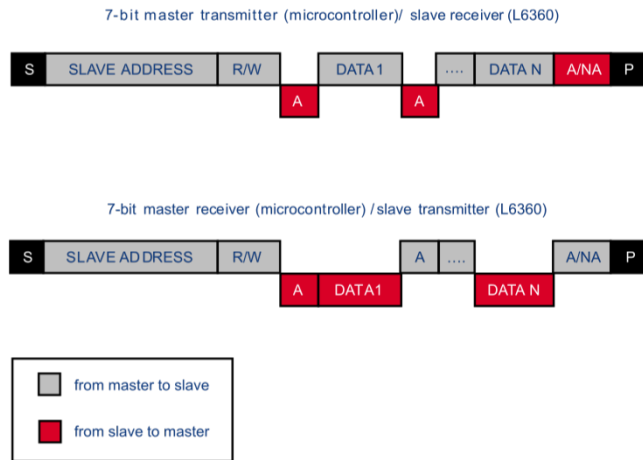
7-bit master transmitter (microcontroller)/ slave receiver (L6360)

S SLAVE ADDRESS R/W A DATA 1 A .... DATA N A/NA P

7-bit master receiver (microcontroller) / slave transmitter (L6360)

S SLAVE ADDRESS R/W A DATA 1 A .... DATA N A/NA P

from master to slave

from slave to master